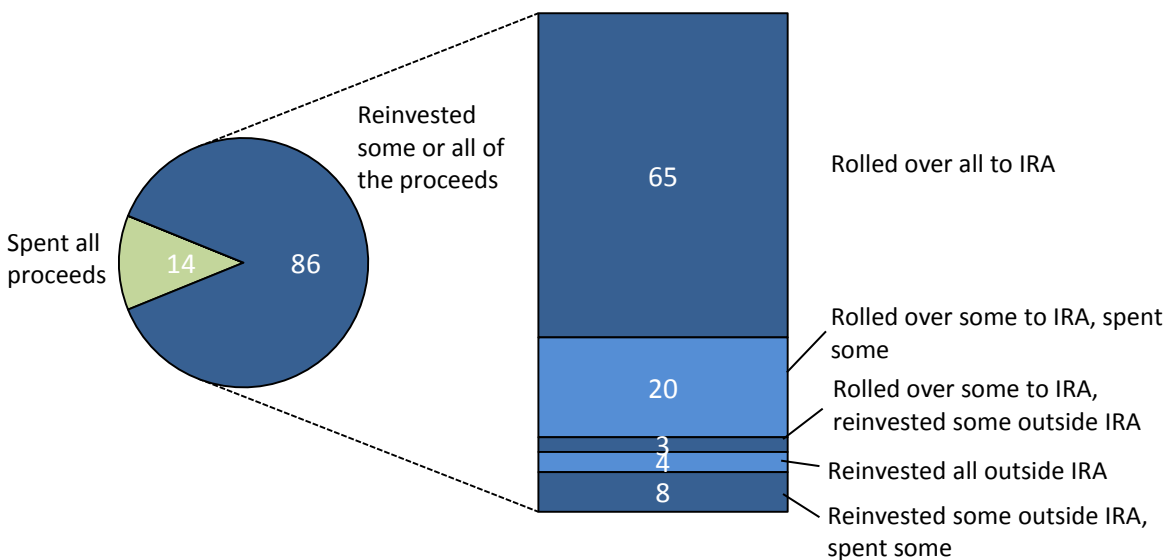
Spent all proceeds

14

86

Reinvested some or all of the proceeds

65

20

3

4

8

Rolled over all to IRA

Rolled over some to IRA, spent some

Rolled over some to IRA, reinvested some outside IRA

Reinvested all outside IRA

Reinvested some outside IRA, spent some